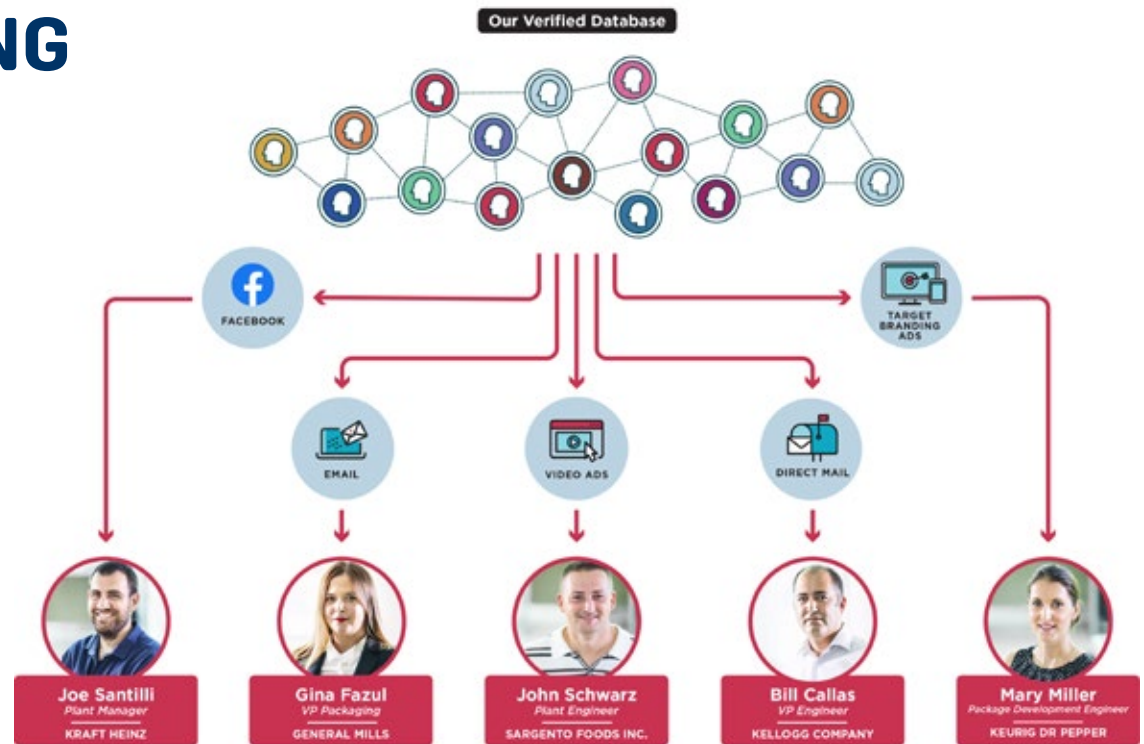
NG

Our Verified Database

FACEBOOK

TARGET BRANDING ADS

EMAIL

VIDEO ADS

DIRECT MAIL

Joe Santilli
Plant Manager
KRAFT HEINZ

Gina Fazul
VP Packaging
GENERAL MILLS

John Schwarz
Plant Engineer
SARGENTO FOODS INC.

Bill Callas
VP Engineer
KELLOGG COMPANY

Mary Miller
Package Development Engineer
KEURIG DR PEPPER